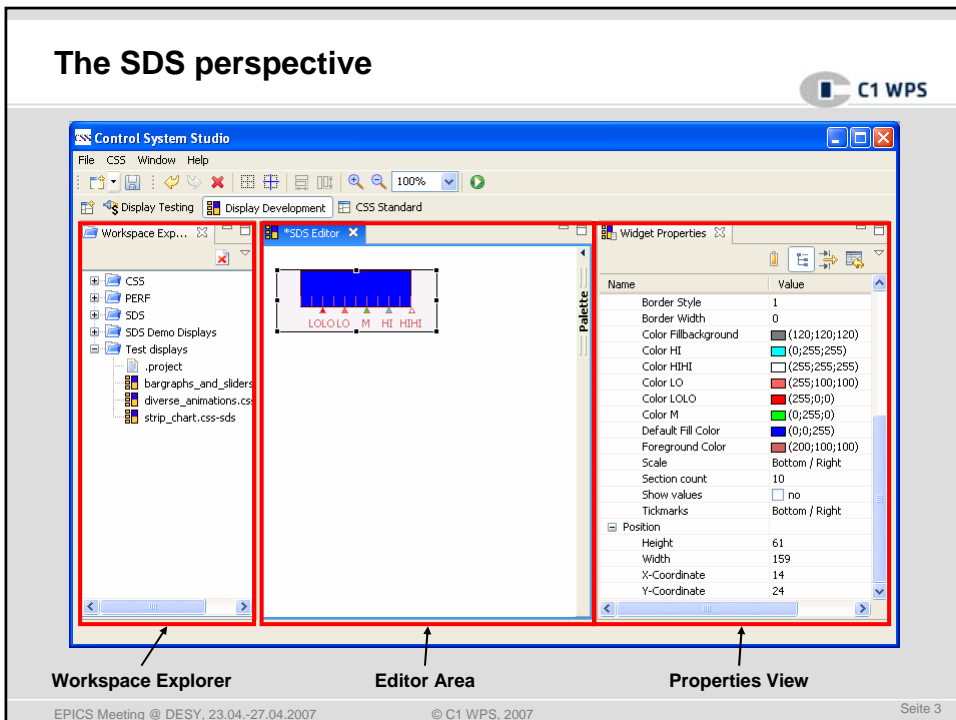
The SDS perspective

C1 WPS

Control System Studio

File CSS Window Help

100%

Display Testing Display Development CSS Standard

Workspace Exp...

CSS
PERF
SDS
SDS Demo Displays
Test displays
.project
bargraphs_and_sliders
diverse_animations.css
strip_chart.css-sds

*SDS Editor

LOLO LO M HI HIHI

Palette

Widget Properties

| Name | Value |
|---|---|
| Border Style | 1 |
| Border Width | 0 |
| Color Fillbackground | (120;120;120) |
| Color HI | (0;255;255) |
| Color HIHI | (255;255;255) |
| Color LO | (255;100;100) |
| Color LOLO | (255;0;0) |
| Color M | (0;255;0) |
| Default Fill Color | (0;0;255) |
| Foreground Color | (200;100;100) |
| Scale | Bottom / Right |
| Section count | 10 |
| Show values | no |
| Tickmarks | Bottom / Right |
| Position | |
| Height | 61 |
| Width | 159 |
| X-Coordinate | 14 |
| Y-Coordinate | 24 |

Workspace Explorer

Editor Area

Properties View

EPICS Meeting @ DESY, 23.04.-27.04.2007

© C1 WPS, 2007

Seite 3